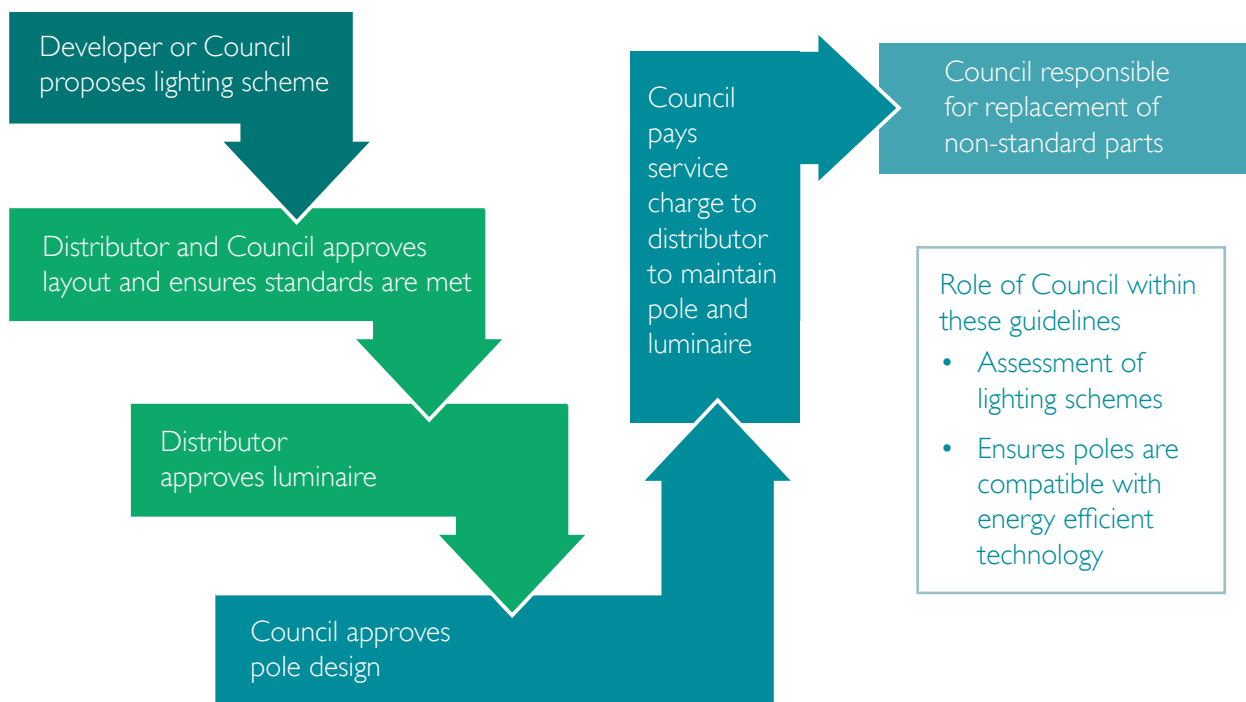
Developer or Council proposes lighting scheme

Distributor and Council approves layout and ensures standards are met

Distributor approves luminaire

Council approves pole design

Council pays service charge to distributor to maintain pole and luminaire

Council responsible for replacement of non-standard parts

Role of Council within these guidelines
• Assessment of lighting schemes
• Ensures poles are compatible with energy efficient technology